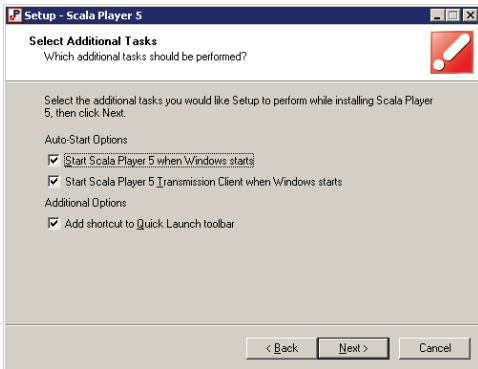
Setup - Scala Player 5

Select Additional Tasks
Which additional tasks should be performed?

Select the additional tasks you would like Setup to perform while installing Scala Player 5, then click Next.

Auto-Start Options

Start Scala Player 5 when Windows starts

Start Scala Player 5 Transmission Client when Windows starts

Additional Options

Add shortcut to Quick Launch toolbar

< Back
Next >
Cancel